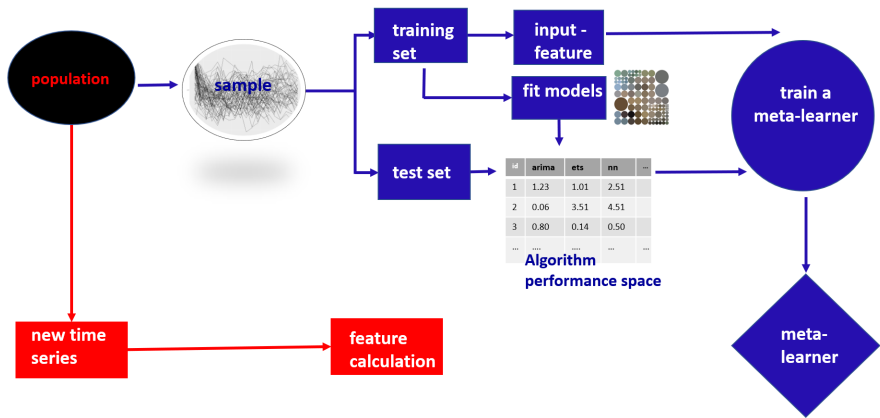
population

sample

training set

input - feature

fit models

test set

| id | arima | ets | nn | ... |
|---|---|---|---|---|
| 1 | 1.23 | 1.01 | 2.51 | |
| 2 | 0.06 | 3.51 | 4.51 | |
| 3 | 0.80 | 0.14 | 0.50 | |
| ... | .... | .... | .... | ... |

Algorithm performance space

train a meta-learner

meta-learner

new time series

feature calculation